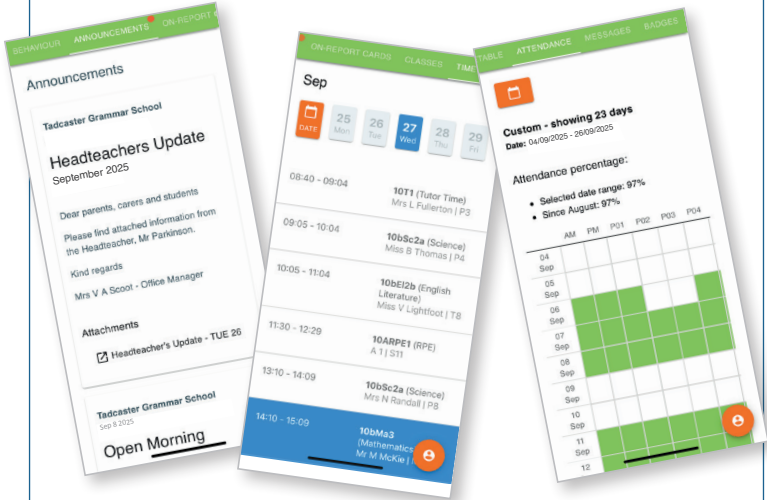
BEHAVIOUR ANNOUNCEMENTS ON REPORT

Announcements

Tadcaster Grammar School

Headteachers Update

September 2025

Dear parents, carers and students

Please find attached information from the Headteacher, Mr Parkinson.

Kind regards

Mrs V A Scoot - Office Manager

Attachments

Headteacher's Update - TUE 26

Tadcaster Grammar School

Sep 8 2025

Open Morning

ON-REPORT CARDS CLASSES TIME

Sep

DATE 25 Mon 26 Tue 27 Wed 28 Thu 29 Fri

08:40 - 09:04 10T1 (Tutor Time) Mrs L Fullerton | P3

09:05 - 10:04 10bSc2a (Science) Miss B Thomas | P4

10:05 - 11:04 10bEl2b (English Literature) Miss V Lightfoot | T8

11:30 - 12:29 10ARPE1 (RPE) A 1 | S11

13:10 - 14:09 10bSc2a (Science) Mrs N Randall | P8

14:10 - 15:09 10bMa3 (Mathematics Mr M McKie |

TABLE ATTENDANCE MESSAGES BADGES

Custom - showing 23 days

Date: 04/09/2025 - 26/09/2025

Attendance percentage:

- Selected date range: 97%
- Since August: 97%

| | AM | PM | P01 | P02 | P03 | P04 |
|---|---|---|---|---|---|---|
| 04 Sep | | | | | | |
| 05 Sep | | | | | | |
| 06 Sep | | | | | | |
| 07 Sep | | | | | | |
| 08 Sep | | | | | | |
| 09 Sep | | | | | | |
| 10 Sep | | | | | | |
| 11 Sep | | | | | | |
| 12 | | | | | | |